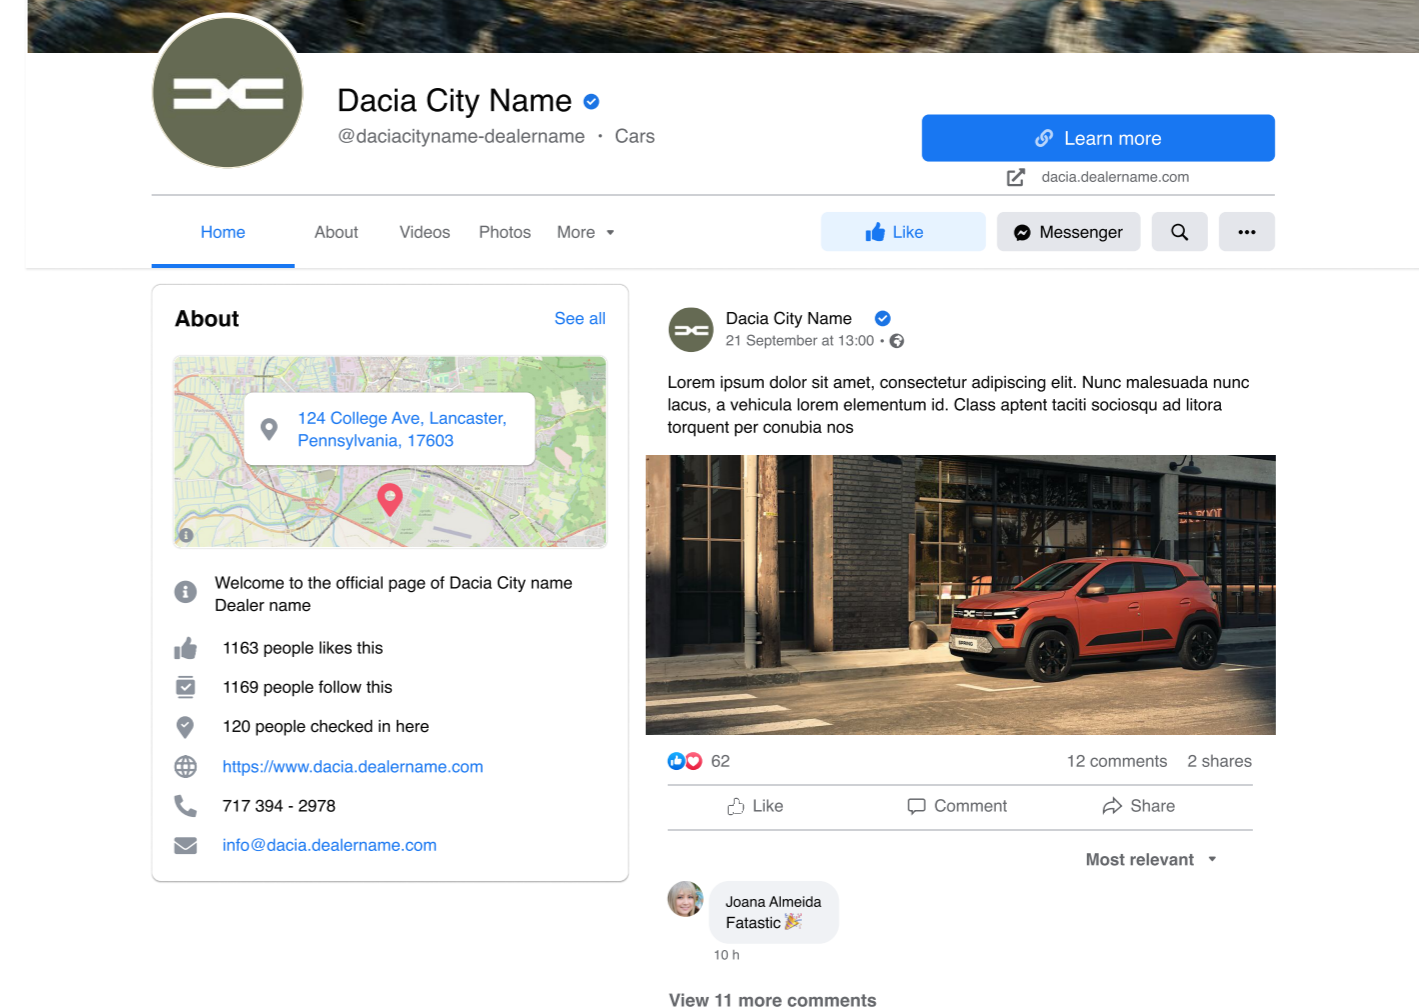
Dacia City Name

@daciacityname-dealername · Cars

Learn more

dacia.dealername.com

Home About Videos Photos More

Like Messenger

About See all

124 College Ave, Lancaster, Pennsylvania, 17603

Welcome to the official page of Dacia City name Dealer name

1163 people likes this

1169 people follow this

120 people checked in here

https://www.dacia.dealername.com

717 394 - 2978

info@dacia.dealername.com

Dacia City Name
21 September at 13:00 ·

Lorem ipsum dolor sit amet, consectetur adipiscing elit. Nunc malesuada nunc lacus, a vehicula lorem elementum id. Class aptent taciti sociosqu ad litora torquent per conubia nos

62 12 comments 2 shares

Like Comment Share

Most relevant

Joana Almeida
Fatastic 🎉
10 h

View 11 more comments